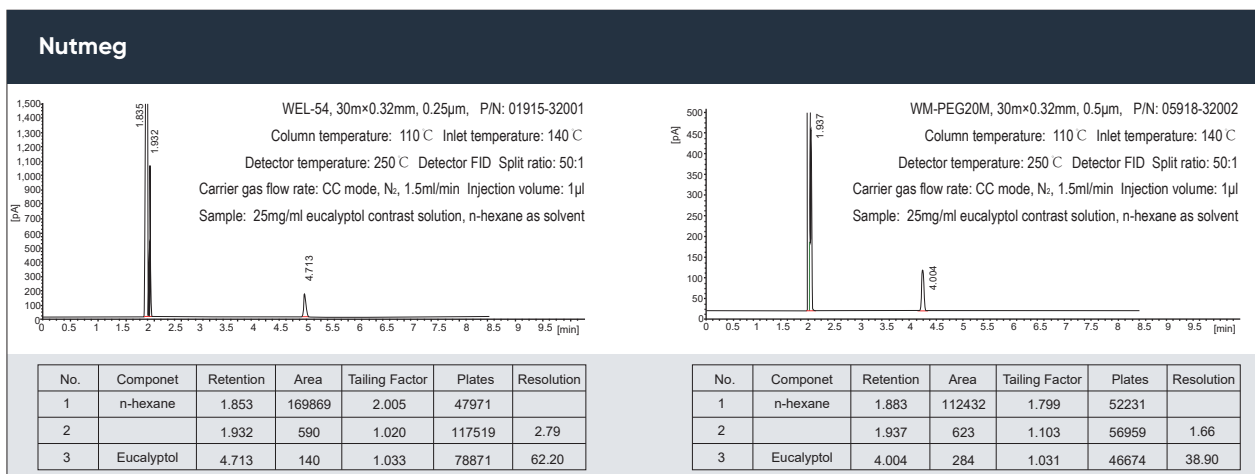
Nutmeg

1,500
1,400
1,300
1,200
1,100
1,000
900
800
700
600
500
400
300
200
100
0
[pA]

1.835
1.932
4.713

0 0.5 1 1.5 2 2.5 3 3.5 4 4.5 5 5.5 6 6.5 7 7.5 8 8.5 9 9.5 [min]

WEL-54, 30m×0.32mm, 0.25μm, P/N: 01915-32001

Column temperature: 110℃ Inlet temperature: 140℃

Detector temperature: 250℃ Detector FID Split ratio: 50:1

Carrier gas flow rate: CC mode, $N_2$, 1.5ml/min Injection volume: 1μl

Sample: 25mg/ml eucalyptol contrast solution, n-hexane as solvent

500
450
400
350
300
250
200
150
100
50
0
[pA]

1.937
4.004

0 0.5 1 1.5 2 2.5 3 3.5 4 4.5 5 5.5 6 6.5 7 7.5 8 8.5 9 9.5 [min]

WM-PEG20M, 30m×0.32mm, 0.5μm, P/N: 05918-32002

Column temperature: 110℃ Inlet temperature: 140℃

Detector temperature: 250℃ Detector FID Split ratio: 50:1

Carrier gas flow rate: CC mode, $N_2$, 1.5ml/min Injection volume: 1μl

Sample: 25mg/ml eucalyptol contrast solution, n-hexane as solvent

| No. | Componet | Retention | Area | Tailing Factor | Plates | Resolution |
|---|---|---|---|---|---|---|
| 1 | n-hexane | 1.853 | 169869 | 2.005 | 47971 | |
| 2 | | 1.932 | 590 | 1.020 | 117519 | 2.79 |
| 3 | Eucalyptol | 4.713 | 140 | 1.033 | 78871 | 62.20 |

| No. | Componet | Retention | Area | Tailing Factor | Plates | Resolution |
|---|---|---|---|---|---|---|
| 1 | n-hexane | 1.883 | 112432 | 1.799 | 52231 | |
| 2 | | 1.937 | 623 | 1.103 | 56959 | 1.66 |
| 3 | Eucalyptol | 4.004 | 284 | 1.031 | 46674 | 38.90 |